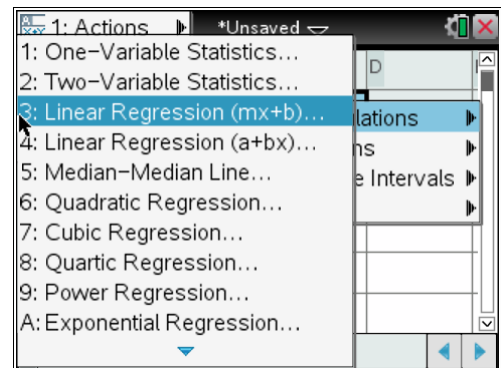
1: Actions
*Unsaved
1: One-Variable Statistics...
2: Two-Variable Statistics...
3: Linear Regression (mx+b)...
4: Linear Regression (a+bx)...
5: Median-Median Line...
6: Quadratic Regression...
7: Cubic Regression...
8: Quartic Regression...
9: Power Regression...
A: Exponential Regression...
D
lations
ns
e Intervals